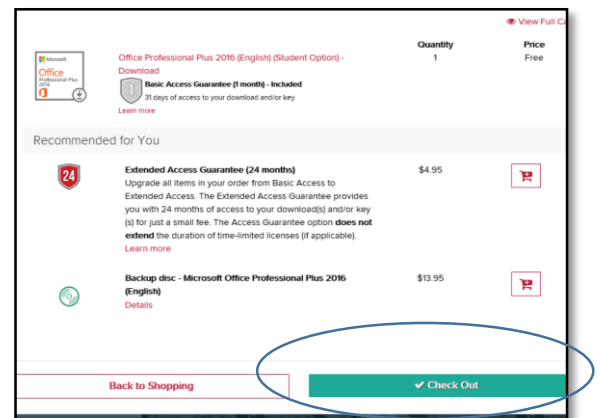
View Full Ca

Microsoft Office Professional Plus 2016

Office Professional Plus 2016 (English) (Student Option) - Download

Quantity
1

Price
Free

1

Basic Access Guarantee (1 month) - Included
31 days of access to your download and/or key
Learn more

Recommended for You

24

Extended Access Guarantee (24 months)
Upgrade all items in your order from Basic Access to Extended Access. The Extended Access Guarantee provides you with 24 months of access to your download(s) and/or key (s) for just a small fee. The Access Guarantee option **does not extend** the duration of time-limited licenses (if applicable).
Learn more

$4.95

Backup disc - Microsoft Office Professional Plus 2016 (English)
Details

$13.95

Back to Shopping

Check Out